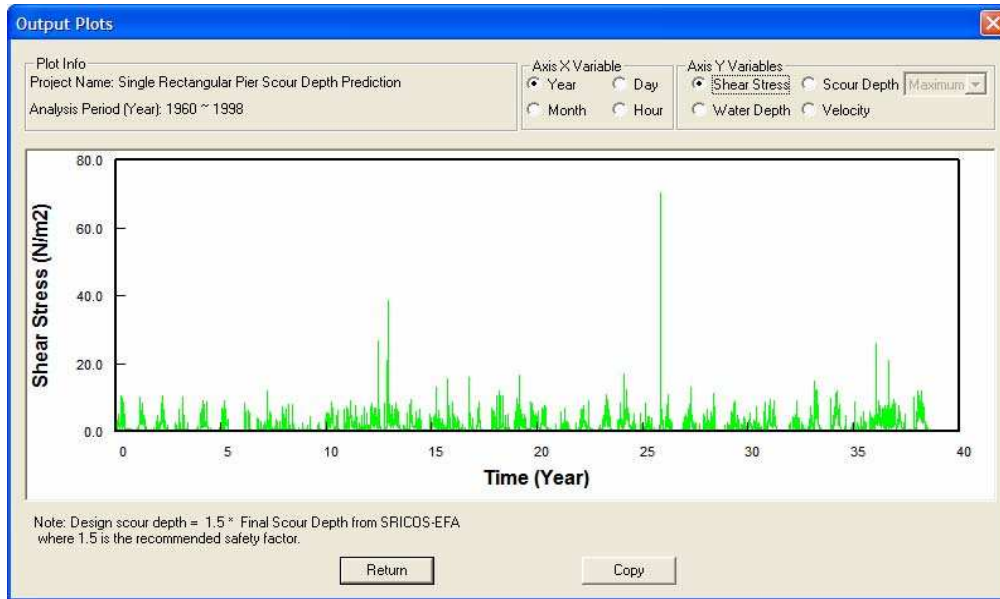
Output Plots

Plot Info
Project Name: Single Rectangular Pier Scour Depth Prediction
Analysis Period (Year): 1960 ~ 1998

Axis X Variable
Year
Day
Month
Hour

Axis Y Variables
Shear Stress
Scour Depth
Maximum
Water Depth
Velocity

80.0
60.0
40.0
20.0
0.0

Shear Stress (N/m2)

0
5
10
15
20
25
30
35
40

Time (Year)

Note: Design scour depth = 1.5 * Final Scour Depth from SRICOS-EFA where 1.5 is the recommended safety factor.

Return
Copy